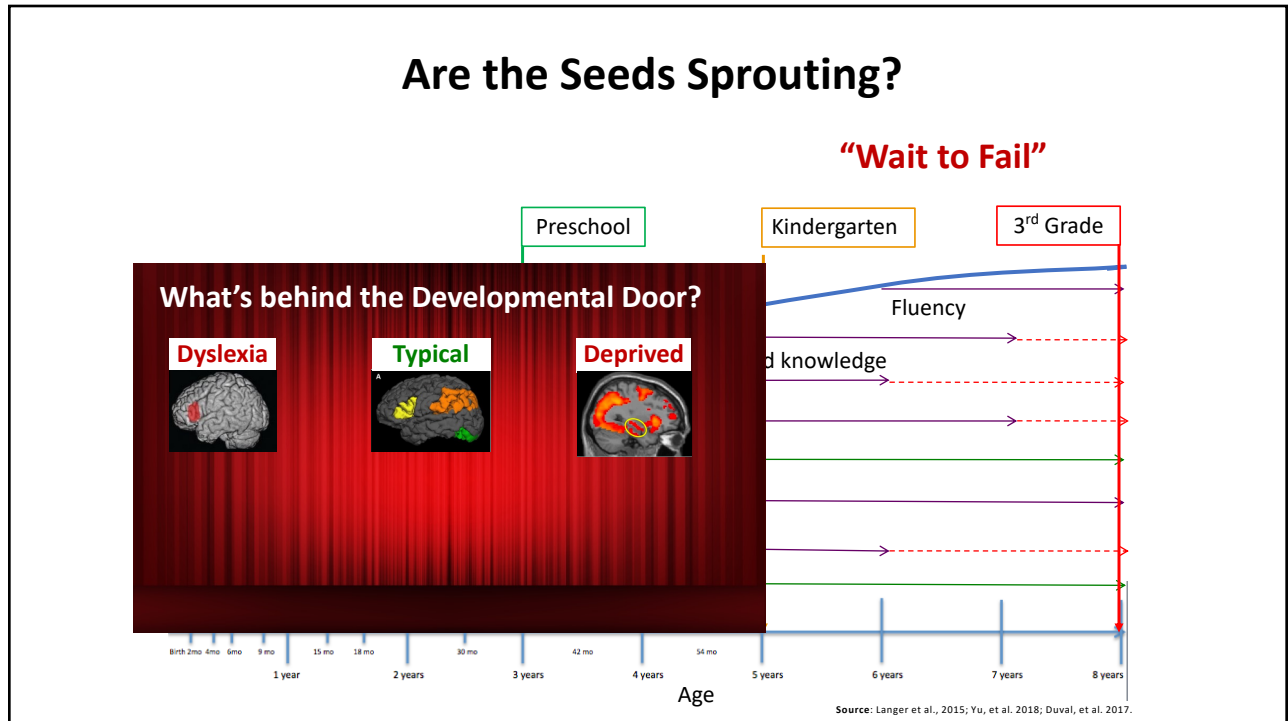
Are the Seeds Sprouting?

"Wait to Fail"

Preschool

Kindergarten

3$^{rd}$ Grade

What's behind the Developmental Door?

Dyslexia

Typical

A

Deprived

Fluency

d knowledge

Birth 2mo 4mo 6mo 9 mo 15 mo 18 mo 30 mo 42 mo 54 mo

1 year 2 years 3 years 4 years 5 years 6 years 7 years 8 years

Age

Source: Langer et al., 2015; Yu, et al. 2018; Duval, et al. 2017.